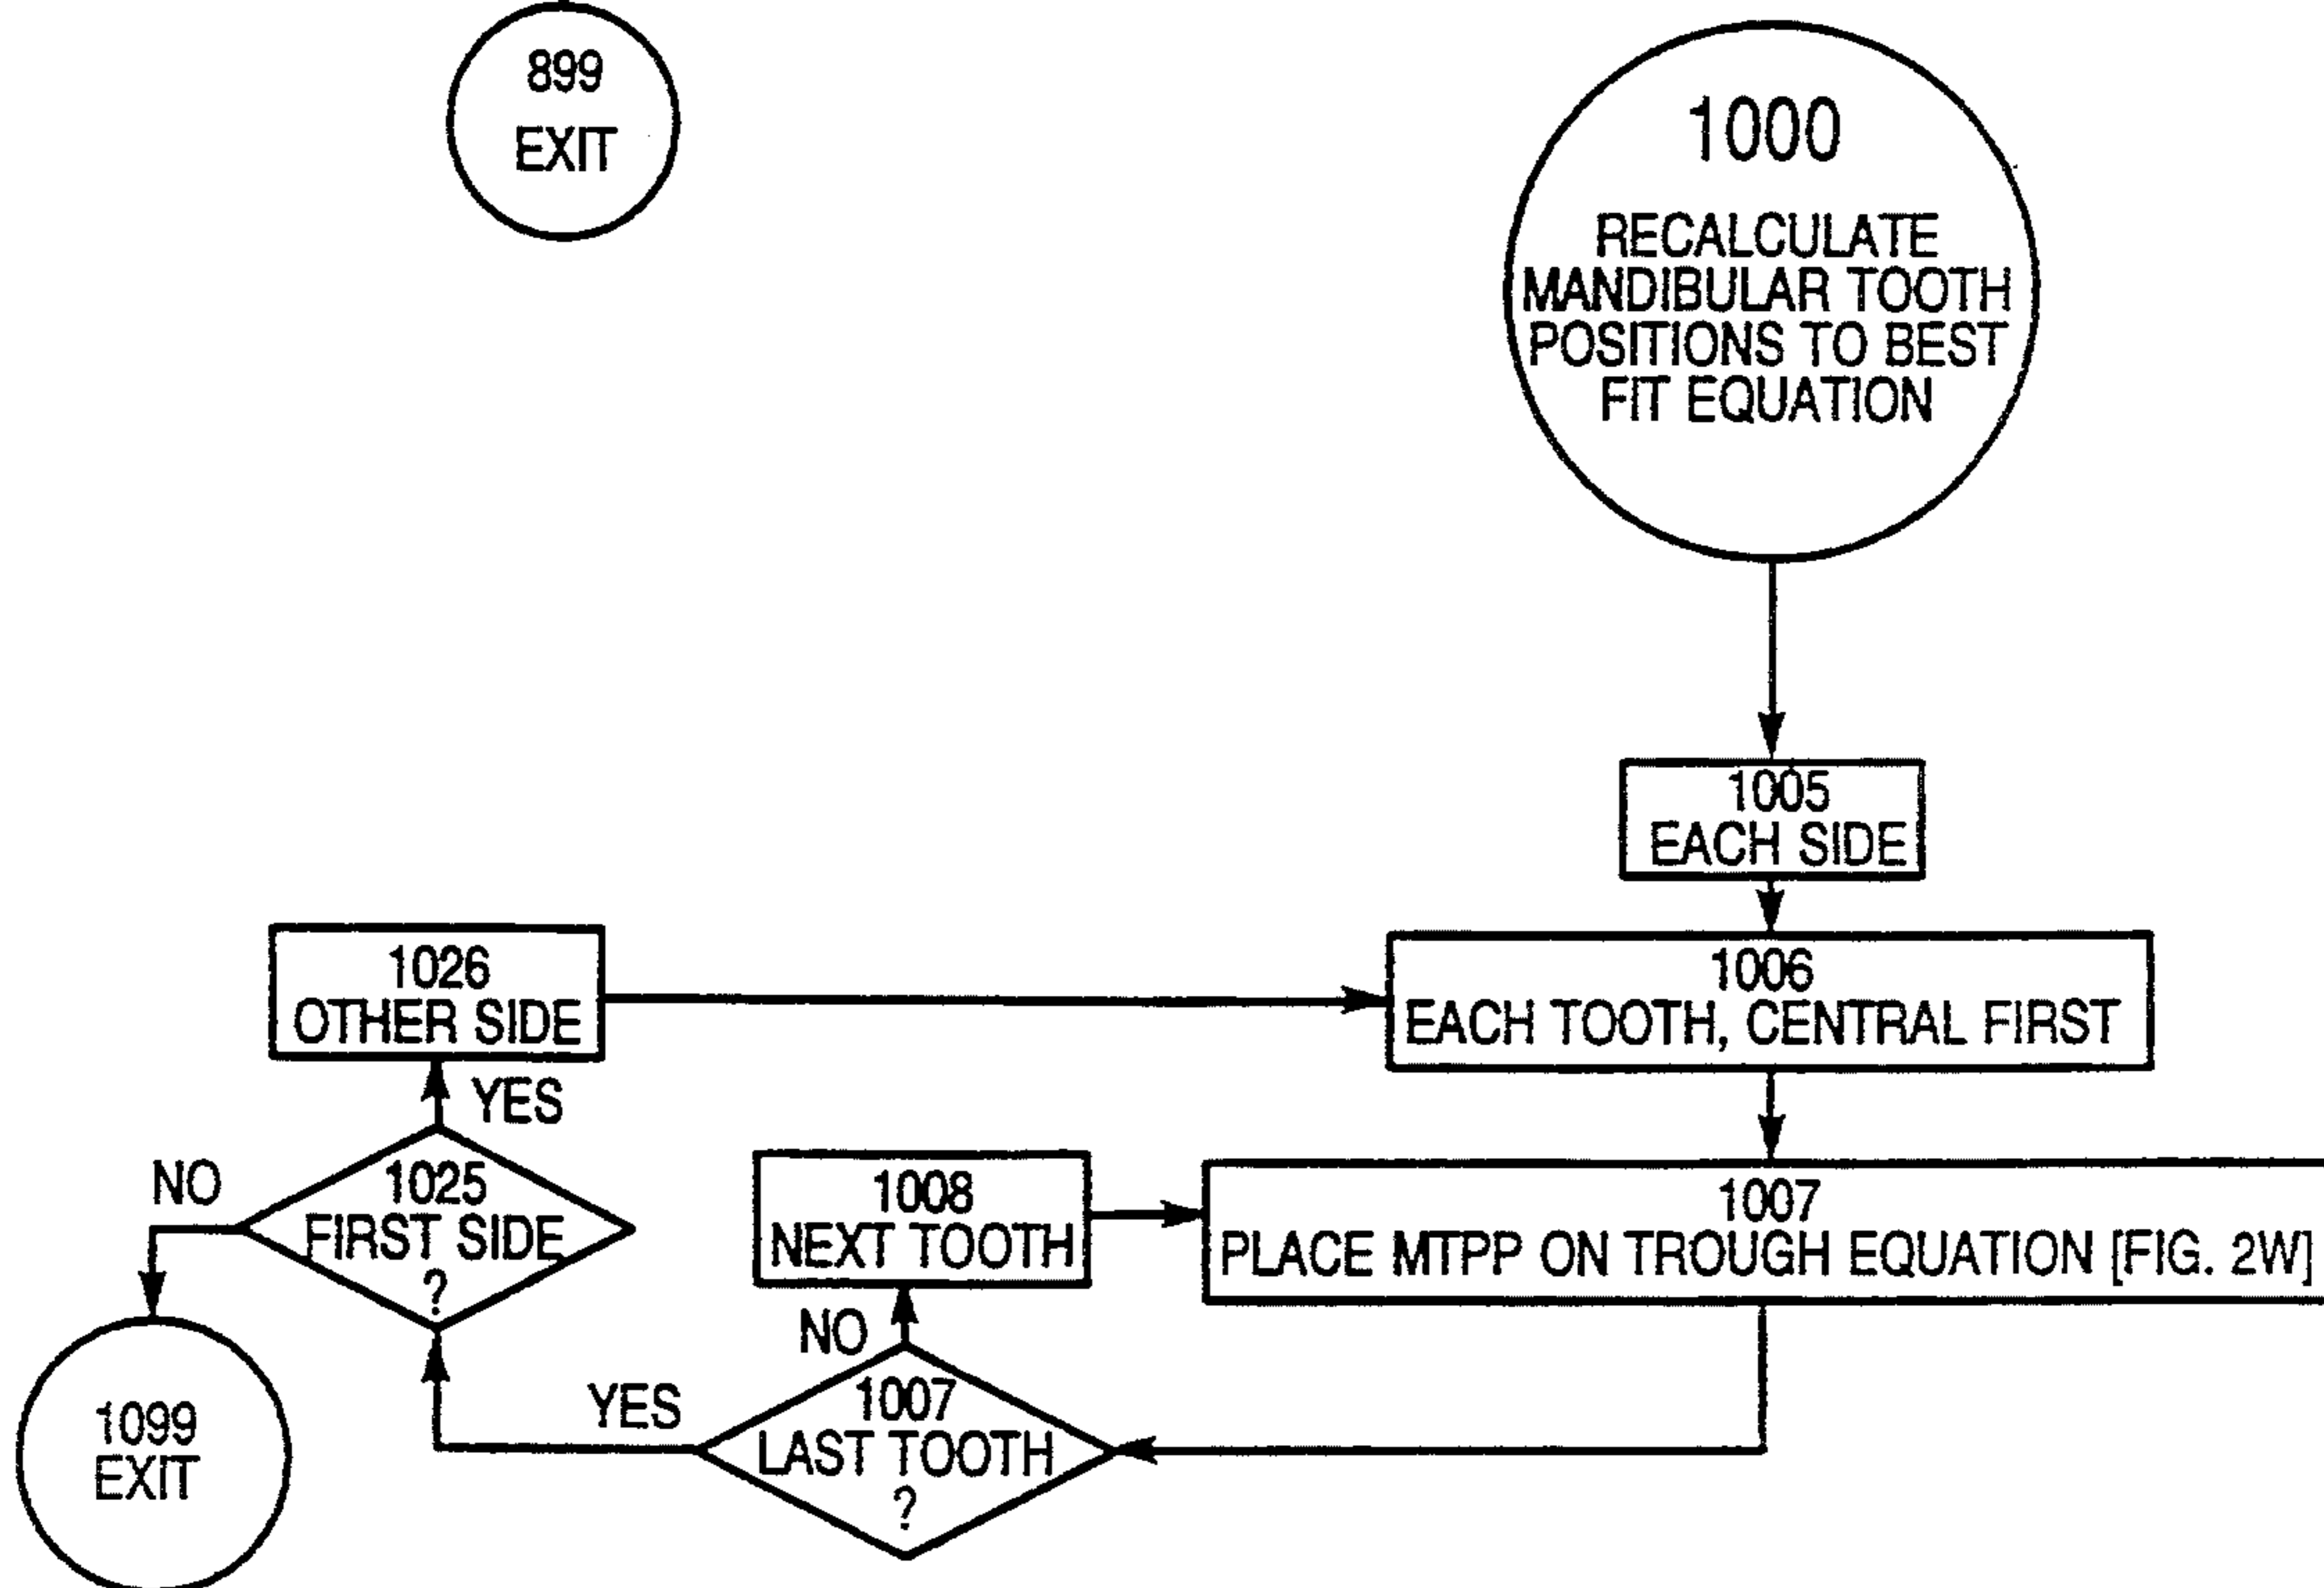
899
EXIT

1000
RECALCULATE MANDIBULAR TOOTH POSITIONS TO BEST FIT EQUATION

1005
EACH SIDE

1006
EACH TOOTH, CENTRAL FIRST

1007
PLACE MTPP ON TROUGH EQUATION [FIG. 2W]

1007
LAST TOOTH
?

NO

1008
NEXT TOOTH

YES

1025
FIRST SIDE
?

YES

1026
OTHER SIDE

NO

1099
EXIT